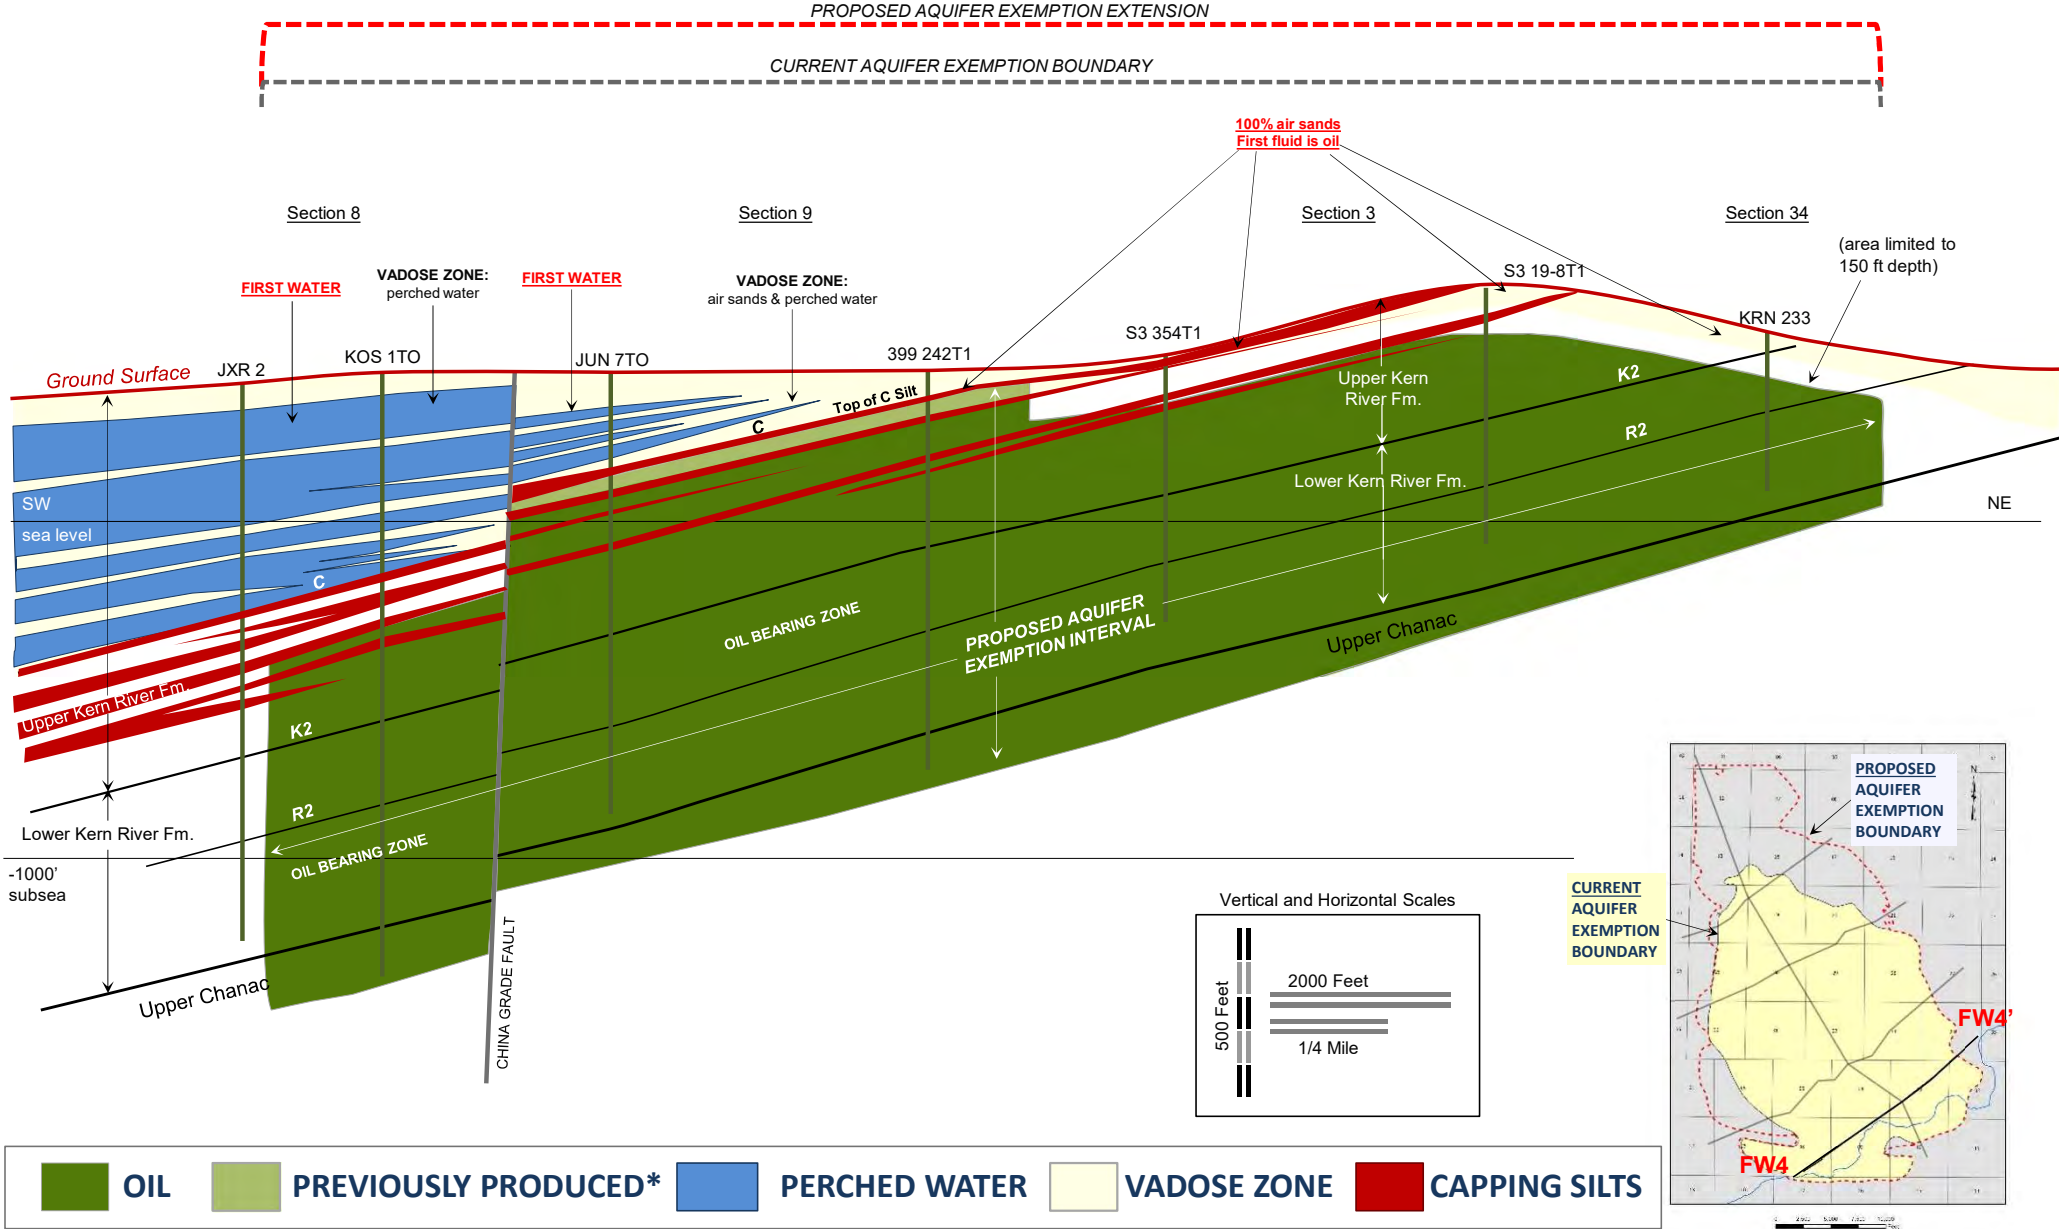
PROPOSED AQUIFER EXEMPTION EXTENSION

CURRENT AQUIFER EXEMPTION BOUNDARY

100% air sands
First fluid is oil

Section 8

Section 9

Section 3

Section 34

(area limited to 150 ft depth)

FIRST WATER

VADOSE ZONE: perched water

FIRST WATER

VADOSE ZONE: air sands & perched water

S3 19-8T1

S3 354T1

KRN 233

399 242T1

JUN 7TO

KOS 1TO

JXR 2

Ground Surface

Top of C Silt

C

Upper Kern River Fm.

K2

R2

Lower Kern River Fm.

SW

sea level

NE

C

OIL BEARING ZONE

PROPOSED AQUIFER EXEMPTION INTERVAL

Upper Chanac

Upper Kern River Fm.

K2

R2

Lower Kern River Fm.

-1000' subsea

OIL BEARING ZONE

Upper Chanac

CHINA GRADE FAULT

Vertical and Horizontal Scales

500 Feet

2000 Feet

1/4 Mile

PROPOSED AQUIFER EXEMPTION BOUNDARY

CURRENT AQUIFER EXEMPTION BOUNDARY

FW4'

FW4

OIL

PREVIOUSLY PRODUCED*

PERCHED WATER

VADOSE ZONE

CAPPING SILTS